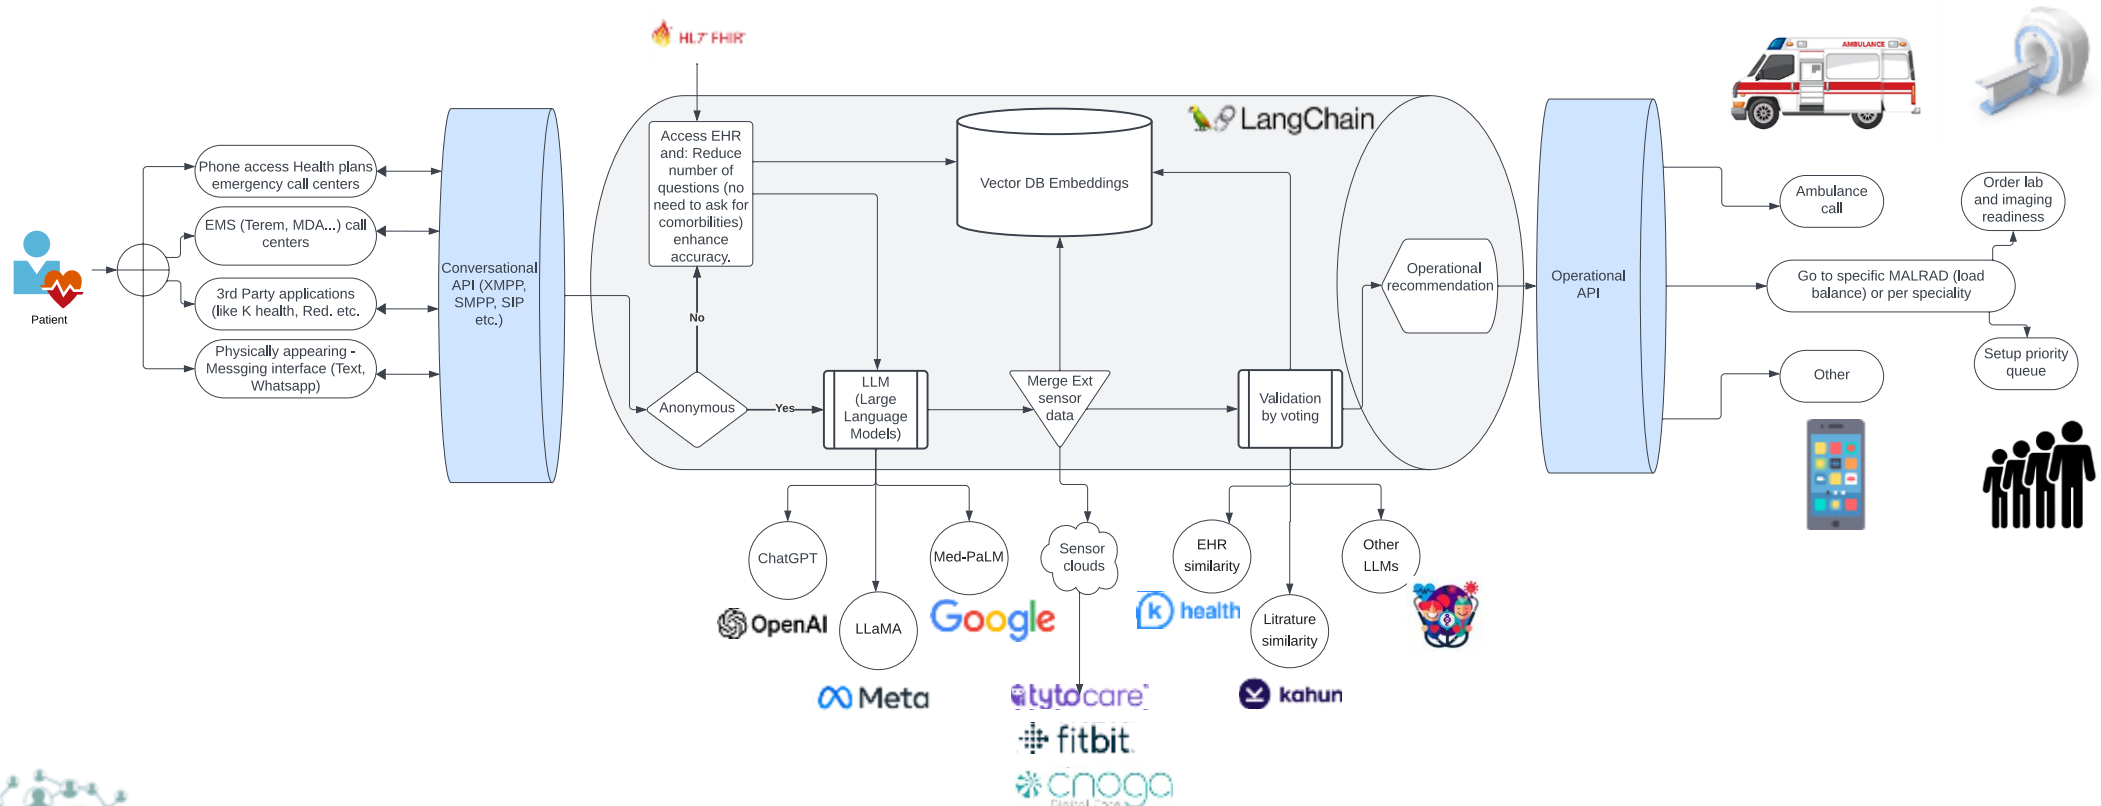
HL7 FHIR

LangChain

Patient

Phone access Health plans emergency call centers

EMS (Terem, MDA...) call centers

3rd Party applications (like K health, Red. etc.

Physically appearing - Messging interface (Text, Whatsapp)

Conversational API (XMPP, SMPP, SIP etc.)

Access EHR and: Reduce number of questions (no need to ask for comorbilities) enhance accuracy.

No

Anonymous

Yes

LLM (Large Language Models)

Vector DB Embeddings

Merge Ext sensor data

Validation by voting

Operational recommendation

Operational API

AMBULANCE

Ambulance call

Order lab and imaging readiness

Go to specific MALRAD (load balance) or per speciality

Setup priority queue

Other

ChatGPT

OpenAI

LLaMA

Meta

Med-PaLM

Google

Sensor clouds

tytocare

fitbit

cnoga
Digital Care

EHR similarity

health

Litrature similarity

kahun

Other LLMs